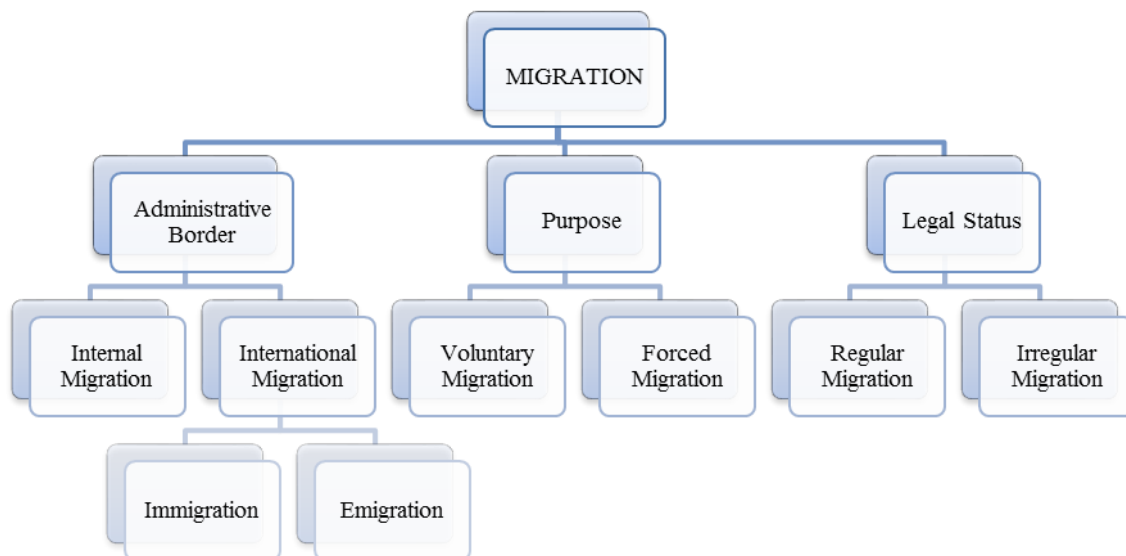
MIGRATION

Administrative Border

Purpose

Legal Status

Internal Migration

International Migration

Voluntary Migration

Forced Migration

Regular Migration

Irregular Migration

Immigration

Emigration